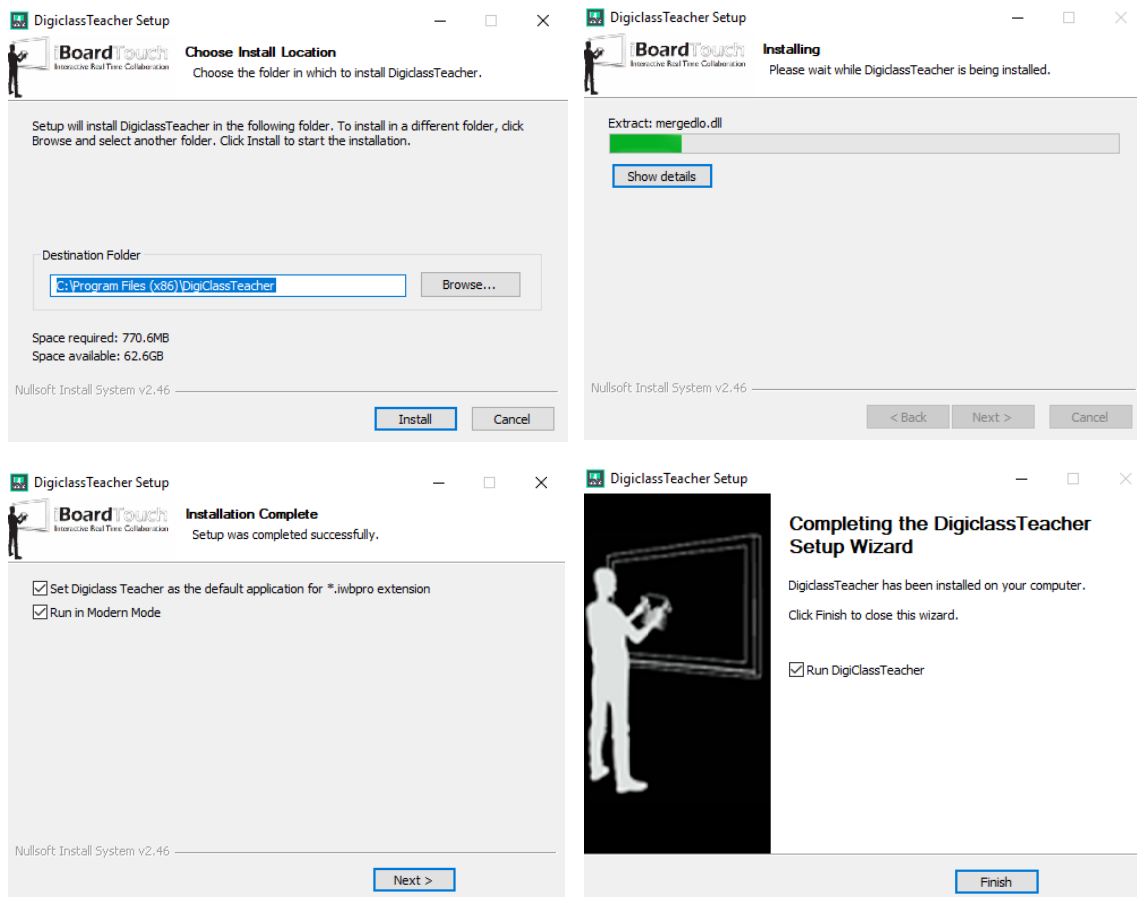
DigiclassTeacher Setup

iBoardTouch
Interactive Real Time Collaboration

Choose Install Location
Choose the folder in which to install DigiclassTeacher.

Setup will install DigiclassTeacher in the following folder. To install in a different folder, click Browse and select another folder. Click Install to start the installation.

Destination Folder
C:\Program Files (x86)\DigiClassTeacher
Browse...

Space required: 770.6MB
Space available: 62.6GB

Nullsoft Install System v2.46

Install
Cancel

DigiclassTeacher Setup

iBoardTouch
Interactive Real Time Collaboration

Installing
Please wait while DigiclassTeacher is being installed.

Extract: mergedlo.dll

Show details

Nullsoft Install System v2.46

< Back
Next >
Cancel

DigiclassTeacher Setup

iBoardTouch
Interactive Real Time Collaboration

Installation Complete
Setup was completed successfully.

Set Digiclass Teacher as the default application for *.iwbpro extension
Run in Modern Mode

Nullsoft Install System v2.46

Next >

DigiclassTeacher Setup

Completing the DigiclassTeacher Setup Wizard

DigiclassTeacher has been installed on your computer.

Click Finish to close this wizard.

Run DigiClassTeacher

Finish